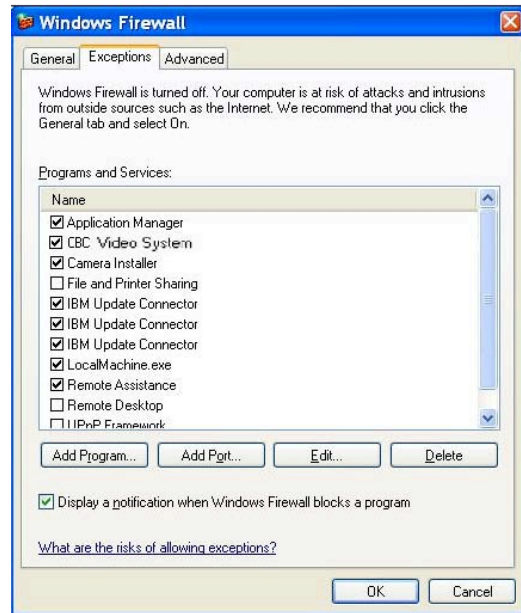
Windows Firewall

General | Exceptions | Advanced

Windows Firewall is turned off. Your computer is at risk of attacks and intrusions from outside sources such as the Internet. We recommend that you click the General tab and select On.

Programs and Services:

Name
☑ Application Manager
☑ CBC Video System
☑ Camera Installer
☐ File and Printer Sharing
☑ IBM Update Connector
☑ IBM Update Connector
☑ IBM Update Connector
☑ LocalMachine.exe
☑ Remote Assistance
☐ Remote Desktop
☐ UPnP Framework

Add Program... | Add Port... | Edit... | Delete

☑ Display a notification when Windows Firewall blocks a program

What are the risks of allowing exceptions?

OK | Cancel